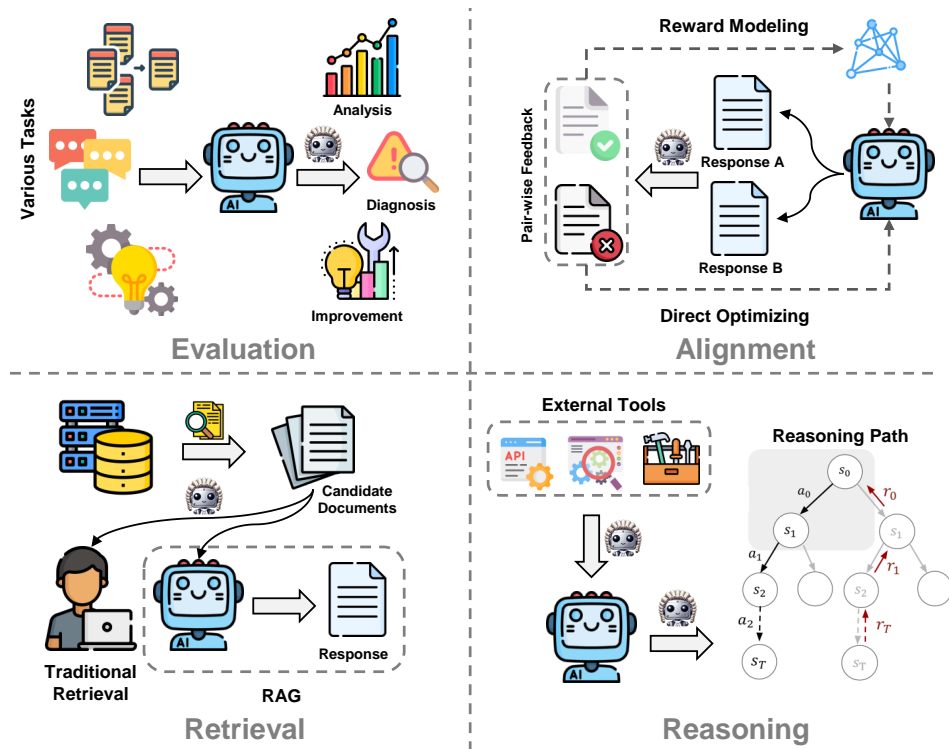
Various Tasks

AI

Analysis

Diagnosis

Improvement

Evaluation

Reward Modeling

Pair-wise Feedback

Response A

Response B

AI

Direct Optimizing

Alignment

Candidate Documents

Traditional Retrieval

AI

Response

RAG

Retrieval

External Tools

API

AI

Reasoning Path

$s_0$

$a_0$

$r_0$

$s_1$

$s_1$

$a_1$

$r_1$

$s_2$

$s_2$

$a_2$

$r_T$

$s_T$

$s_T$

Reasoning